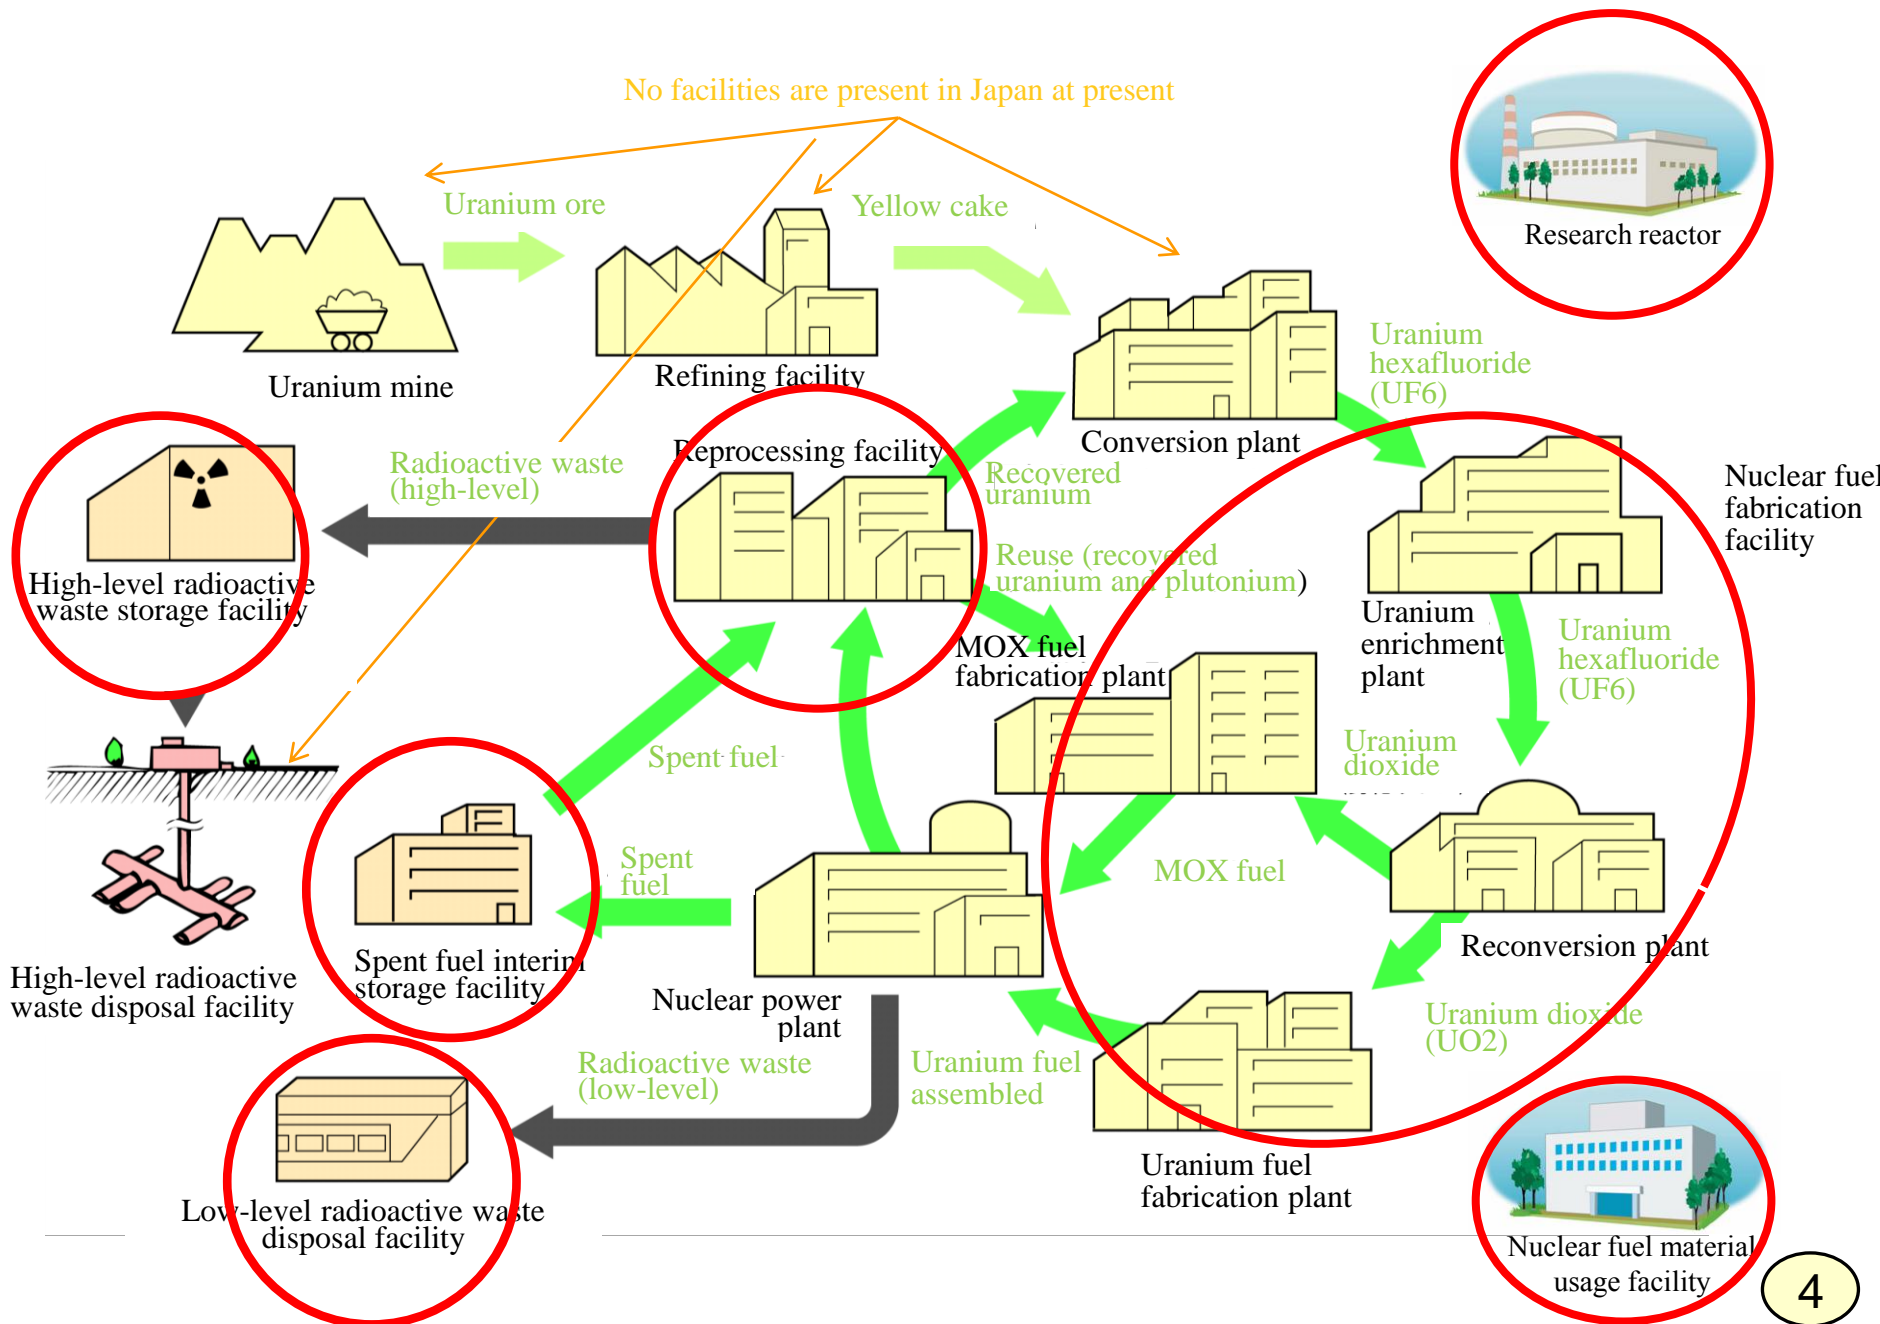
No facilities are present in Japan at present

Research reactor

Uranium ore

Yellow cake

Uranium mine

Refining facility

Conversion plant

Uranium hexafluoride (UF6)

Nuclear fuel fabrication facility

Radioactive waste (high-level)

Reprocessing facility

Recovered uranium

High-level radioactive waste storage facility

Reuse (recovered uranium and plutonium)

Uranium enrichment plant

MOX fuel fabrication plant

Uranium hexafluoride (UF6)

Uranium dioxide

Spent fuel

MOX fuel

Spent fuel

High-level radioactive waste disposal facility

Spent fuel interim storage facility

Nuclear power plant

Reconversion plant

Radioactive waste (low-level)

Uranium fuel assembled

Uranium dioxide (UO2)

Uranium fuel fabrication plant

Low-level radioactive waste disposal facility

Nuclear fuel material usage facility

4